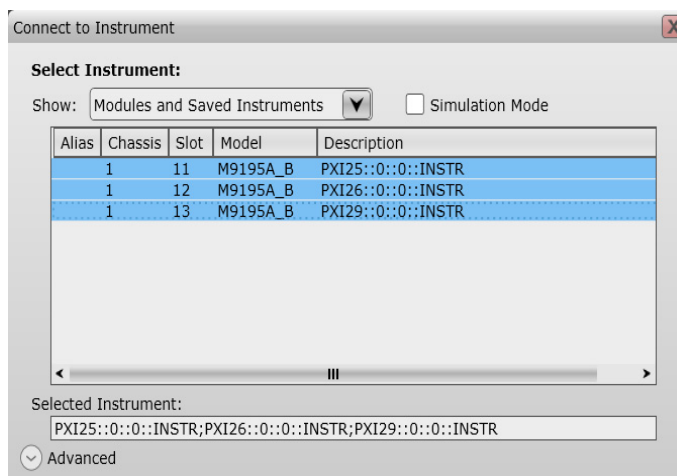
Connect to Instrument

X

Select Instrument:

Show: Modules and Saved Instruments

Simulation Mode

| Alias | Chassis | Slot | Model | Description |
|---|---|---|---|---|
| | 1 | 11 | M9195A_B | PXI25::0::0::INSTR |
| | 1 | 12 | M9195A_B | PXI26::0::0::INSTR |
| | 1 | 13 | M9195A_B | PXI29::0::0::INSTR |

Selected Instrument:

PXI25::0::0::INSTR;PXI26::0::0::INSTR;PXI29::0::0::INSTR

Advanced